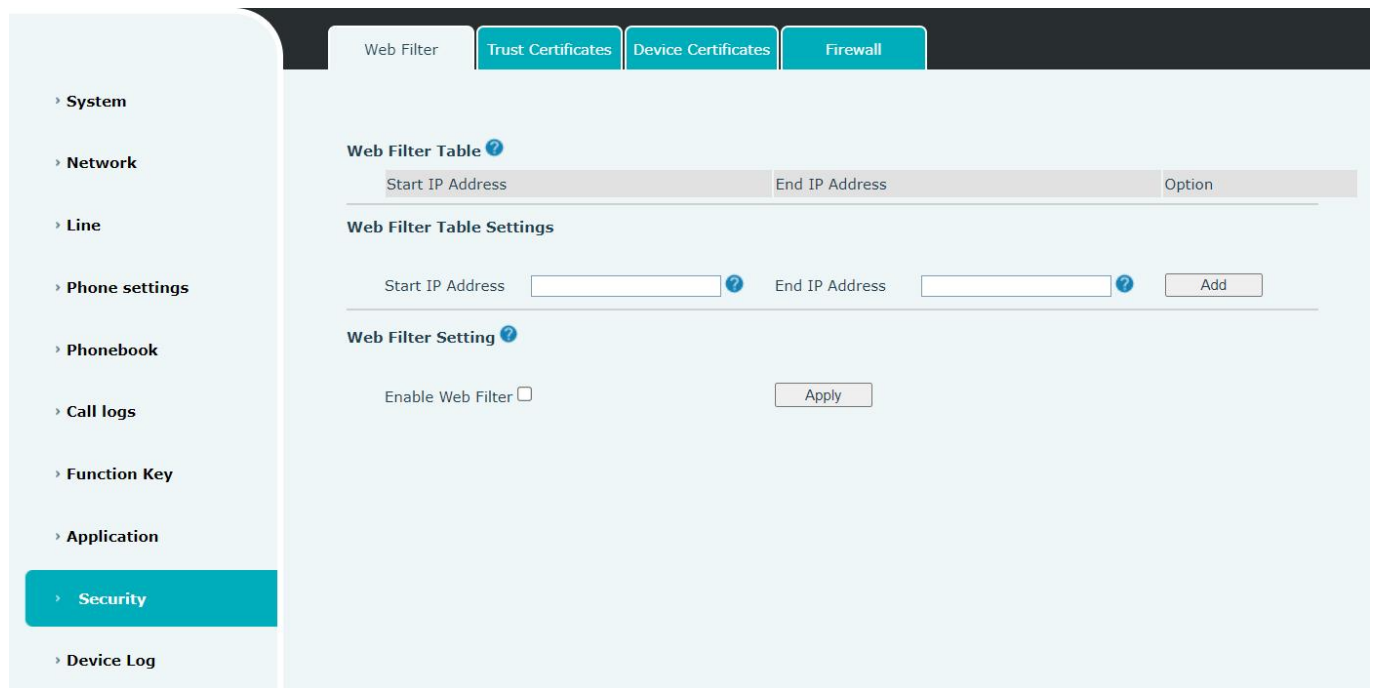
Web Filter | Trust Certificates | Device Certificates | Firewall

› System
› Network
› Line
› Phone settings
› Phonebook
› Call logs
› Function Key
› Application
› Security
› Device Log

Web Filter Table

| Start IP Address | End IP Address | Option |
|---|---|---|

Web Filter Table Settings

Start IP Address
End IP Address
Add

Web Filter Setting

Enable Web Filter
Apply